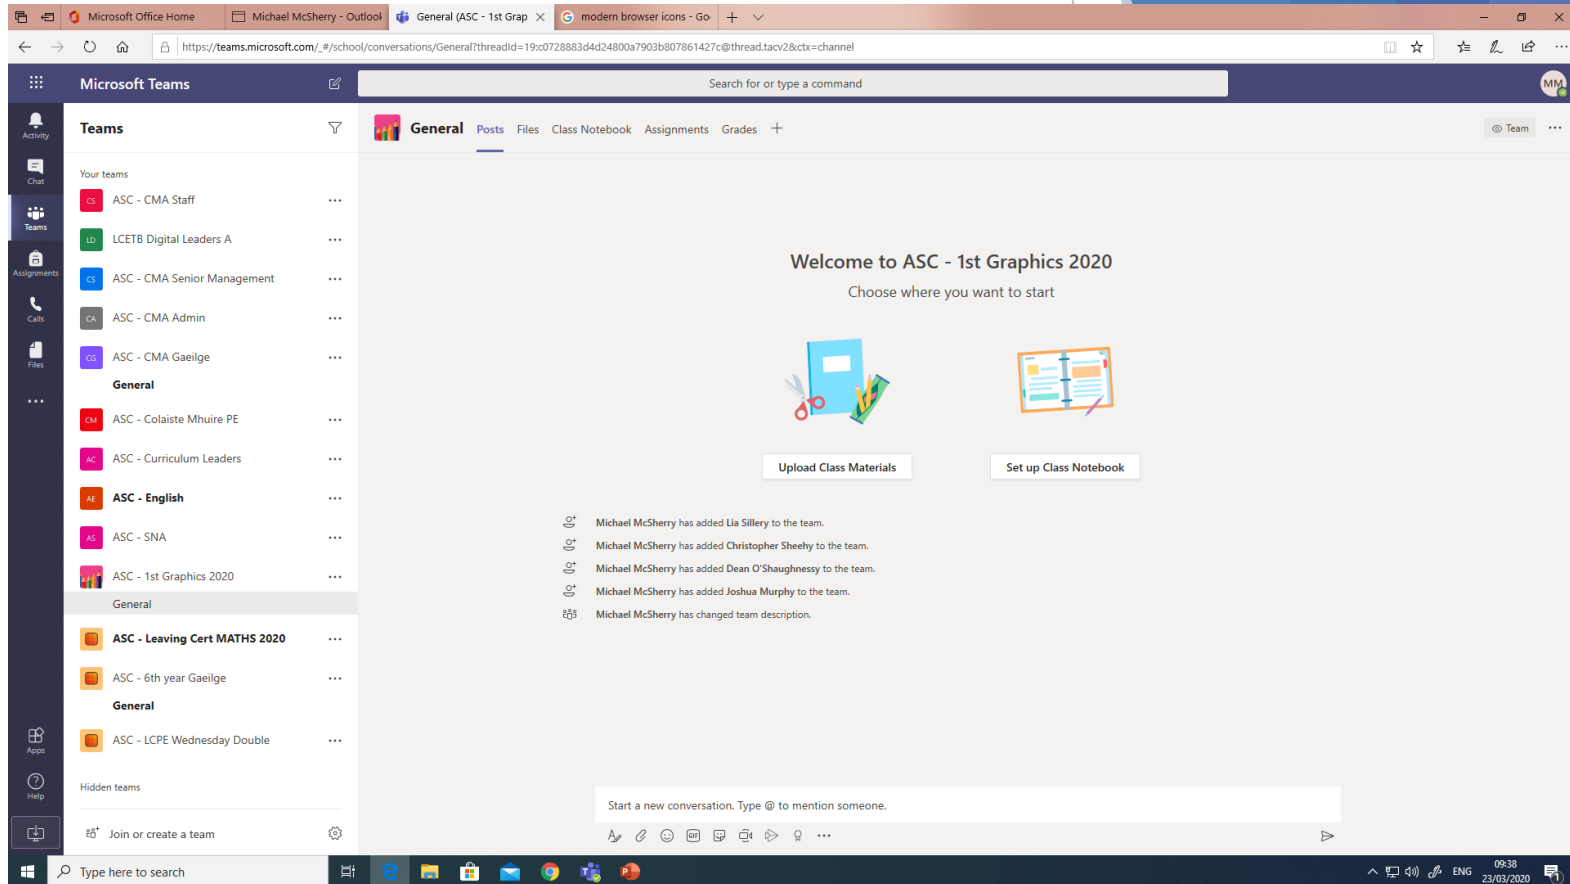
Microsoft Office Home | Michael McSherry - Outlook | General (ASC - 1st Grap | modern browser icons - Go

https://teams.microsoft.com/_#/school/conversations/General?threadId=19:c0728883d4d24800a7903b807861427c@thread.tacv2&ctx=channel

Microsoft Teams

Search for or type a command

MM

Activity
Chat
Teams
Assignments
Calls
Files
...
Apps
Help

Teams

Your teams

CS ASC - CMA Staff ...
LD LCETB Digital Leaders A ...
CS ASC - CMA Senior Management ...
CA ASC - CMA Admin ...
CG ASC - CMA Gaeilge ...
General
CM ASC - Colaiste Mhuire PE ...
AC ASC - Curriculum Leaders ...
AE ASC - English ...
AS ASC - SNA ...
ASC - 1st Graphics 2020 ...
General
ASC - Leaving Cert MATHS 2020 ...
ASC - 6th year Gaeilge ...
General
ASC - LCPE Wednesday Double ...

Hidden teams

Join or create a team

General Posts Files Class Notebook Assignments Grades +

Team ...

Welcome to ASC - 1st Graphics 2020

Choose where you want to start

Upload Class Materials

Set up Class Notebook

Michael McSherry has added Lia Sillery to the team.

Michael McSherry has added Christopher Sheehy to the team.

Michael McSherry has added Dean O'Shaughnessy to the team.

Michael McSherry has added Joshua Murphy to the team.

Michael McSherry has changed team description.

Start a new conversation. Type @ to mention someone.

Type here to search

ENG 09:38 23/03/2020